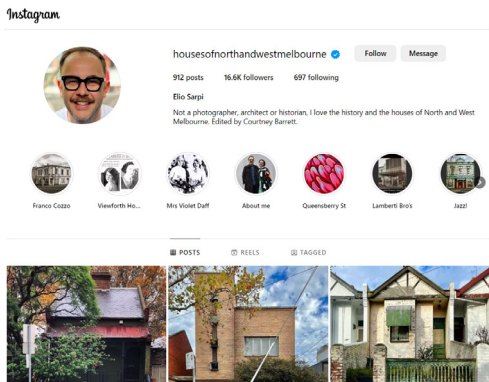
Instagram

housesofnorthandwestmelbourne

Follow

Message

912 posts 16.6K followers 697 following

Elio Sarpi

Not a photographer, architect or historian, I love the history and the houses of North and West Melbourne. Edited by Courtney Barrett.

Franco Cozzo

Viewforth Ho...

Mrs Violet Daff

About me

Queensberry St

Lamberti Bro's

Jazz!

POSTS

REELS

TAGGED